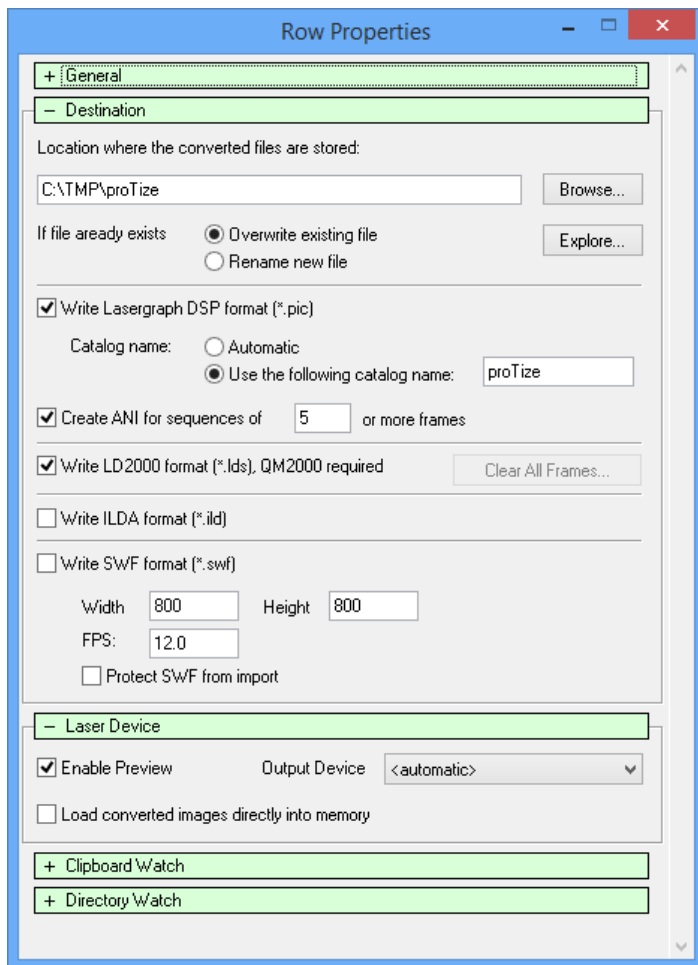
Row Properties

+ General

− Destination

Location where the converted files are stored:

C:\TMP\proTize

Browse...

If file aready exists

Overwrite existing file

Rename new file

Explore...

Write Lasergraph DSP format (*.pic)

Catalog name:

Automatic

Use the following catalog name:

proTize

Create ANI for sequences of 5 or more frames

Write LD2000 format (*.lds), QM2000 required

Clear All Frames...

Write ILDA format (*.ild)

Write SWF format (*.swf)

Width 800 Height 800

FPS: 12.0

Protect SWF from import

− Laser Device

Enable Preview

Output Device <automatic>

Load converted images directly into memory

+ Clipboard Watch

+ Directory Watch